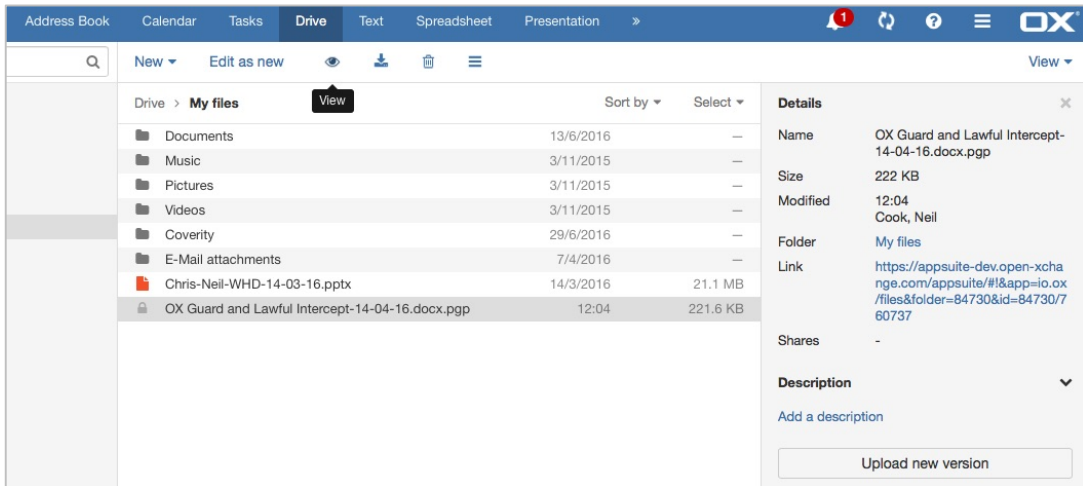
Address Book Calendar Tasks Drive Text Spreadsheet Presentation »

1

OX

New ▾ Edit as new

View

View ▾

Drive > My files

Sort by ▾ Select ▾

| | | |
|---|---|---|
| Documents | 13/6/2016 | — |
| Music | 3/11/2015 | — |
| Pictures | 3/11/2015 | — |
| Videos | 3/11/2015 | — |
| Coverity | 29/6/2016 | — |
| E-Mail attachments | 7/4/2016 | — |
| Chris-Neil-WHD-14-03-16.pptx | 14/3/2016 | 21.1 MB |
| OX Guard and Lawful Intercept-14-04-16.docx.pgp | 12:04 | 221.6 KB |

Details

| | |
|---|---|
| Name | OX Guard and Lawful Intercept-14-04-16.docx.pgp |
| Size | 222 KB |
| Modified | 12:04 Cook, Neil |
| Folder | My files |
| Link | https://appsuite-dev.open-xchange.com/appsuite/#!&app=io.ox/files&folder=84730&id=84730/760737 |
| Shares | - |

Description

Add a description

Upload new version